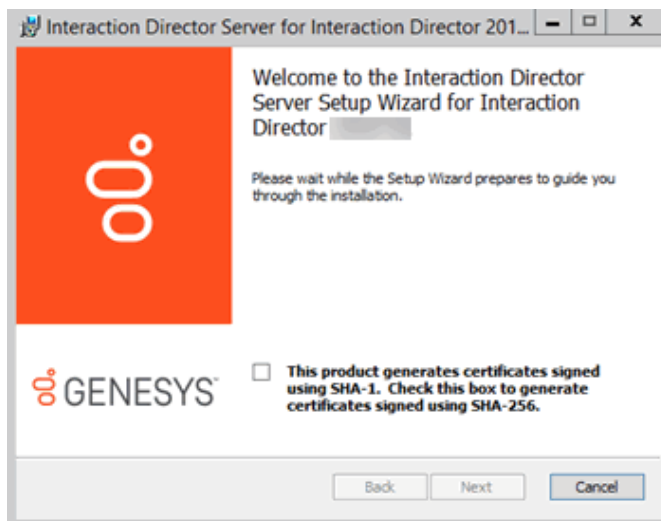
Interaction Director Server for Interaction Director 201...

Welcome to the Interaction Director Server Setup Wizard for Interaction Director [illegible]

Please wait while the Setup Wizard prepares to guide you through the installation.

GENESYS

This product generates certificates signed using SHA-1. Check this box to generate certificates signed using SHA-256.

Back Next Cancel